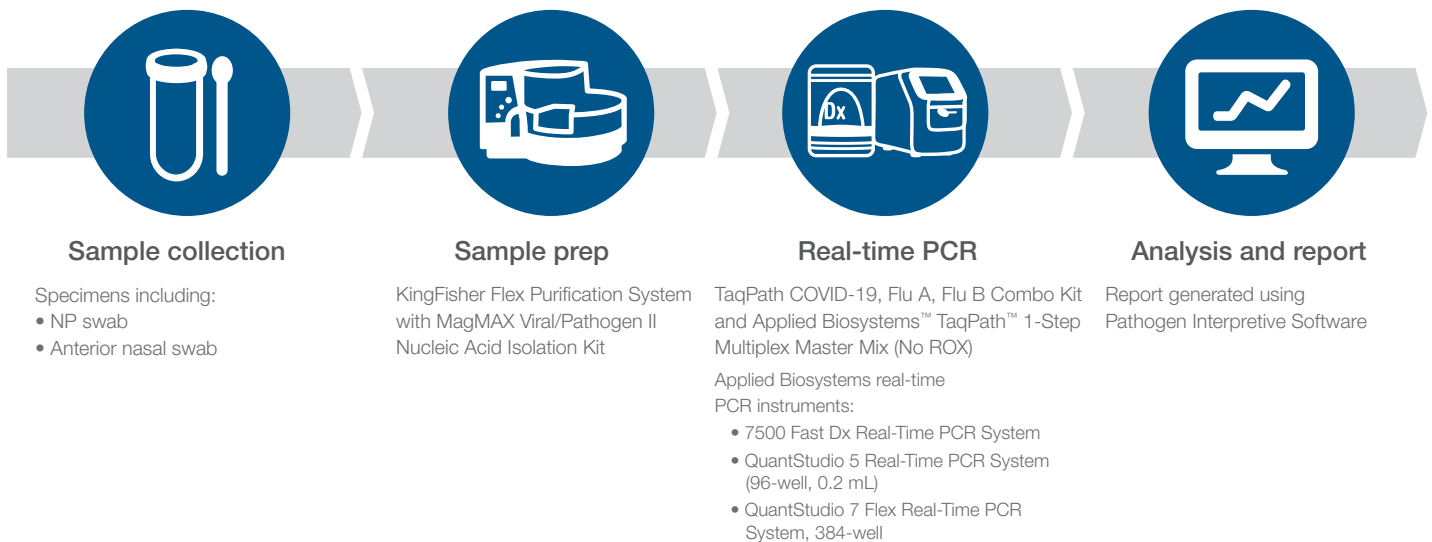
Dx

Sample collection

Specimens including:
• NP swab
• Anterior nasal swab

Sample prep

KingFisher Flex Purification System with MagMAX Viral/Pathogen II Nucleic Acid Isolation Kit

Real-time PCR

TaqPath COVID-19, Flu A, Flu B Combo Kit and Applied Biosystems™ TaqPath™ 1-Step Multiplex Master Mix (No ROX)

Applied Biosystems real-time PCR instruments:
• 7500 Fast Dx Real-Time PCR System
• QuantStudio 5 Real-Time PCR System (96-well, 0.2 mL)
• QuantStudio 7 Flex Real-Time PCR System, 384-well

Analysis and report

Report generated using Pathogen Interpretive Software